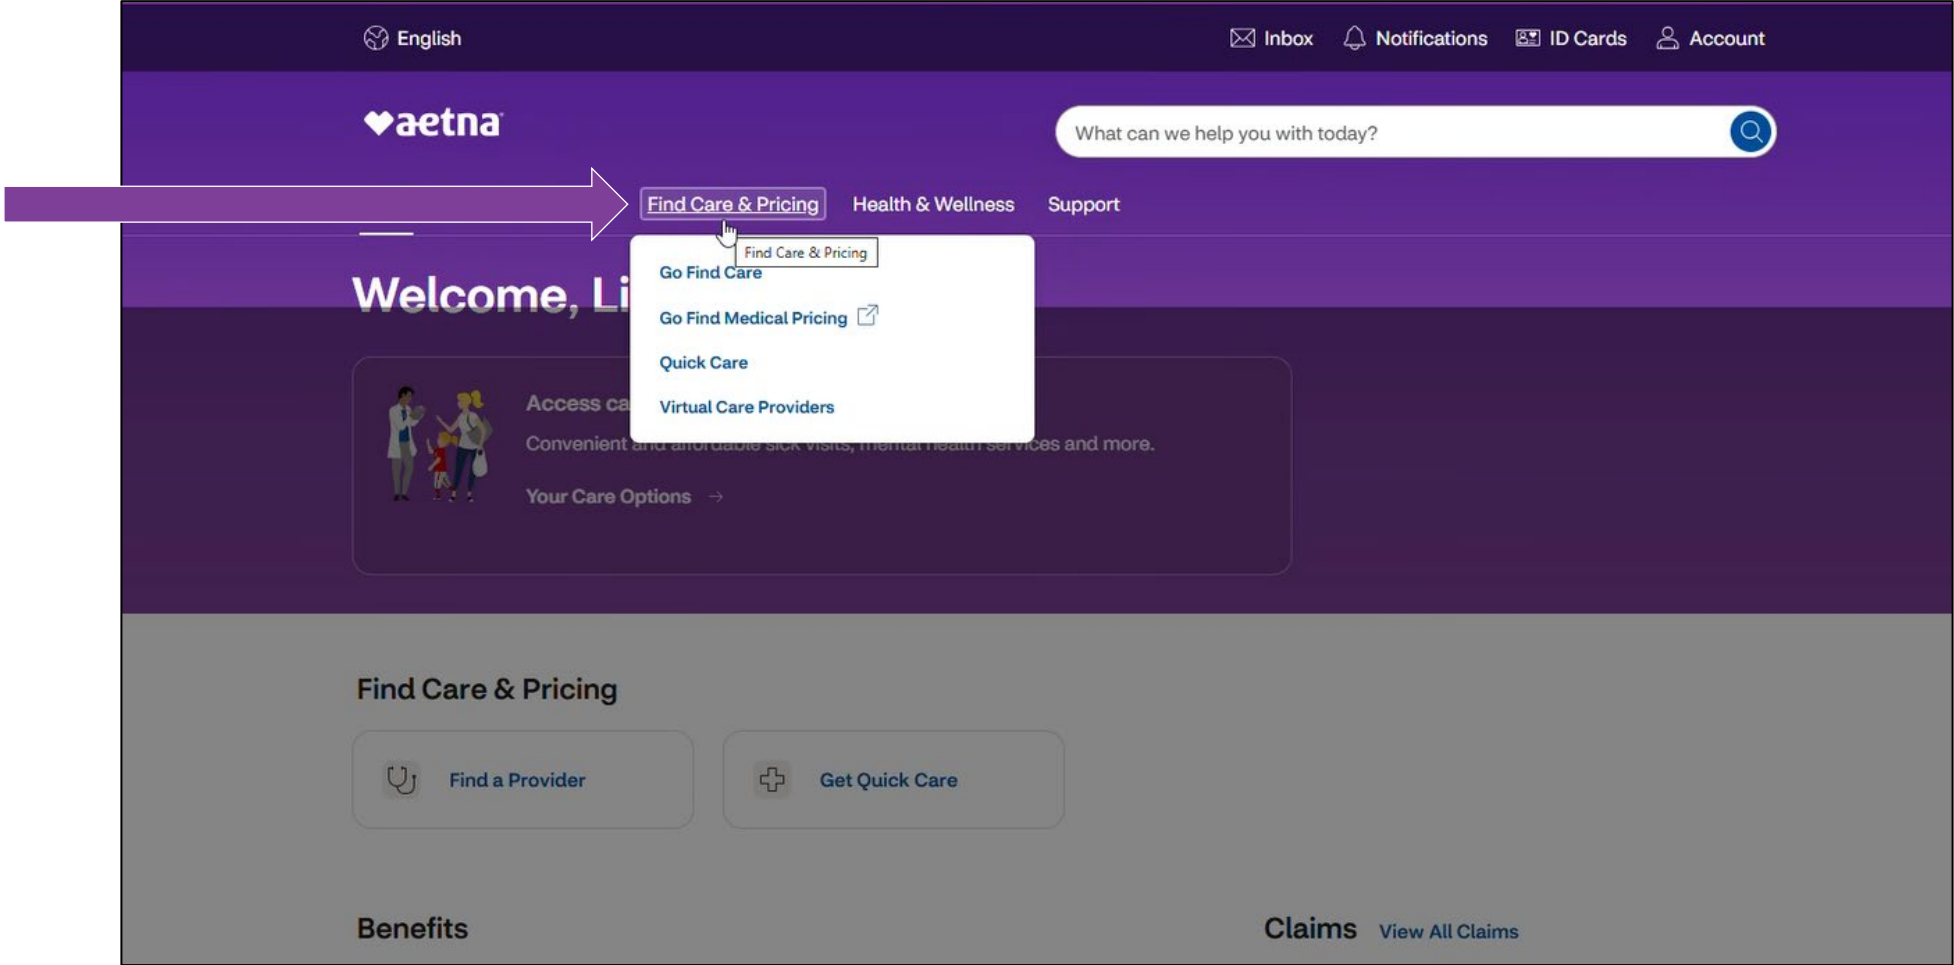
English

Inbox Notifications ID Cards Account

aetna

What can we help you with today?

Find Care & Pricing Health & Wellness Support

Find Care & Pricing

Go Find Care

Go Find Medical Pricing

Quick Care

Virtual Care Providers

Welcome, Li

Access ca

Convenient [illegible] ces and more.

Your Care Options →

Find Care & Pricing

Find a Provider

Get Quick Care

Benefits

Claims View All Claims